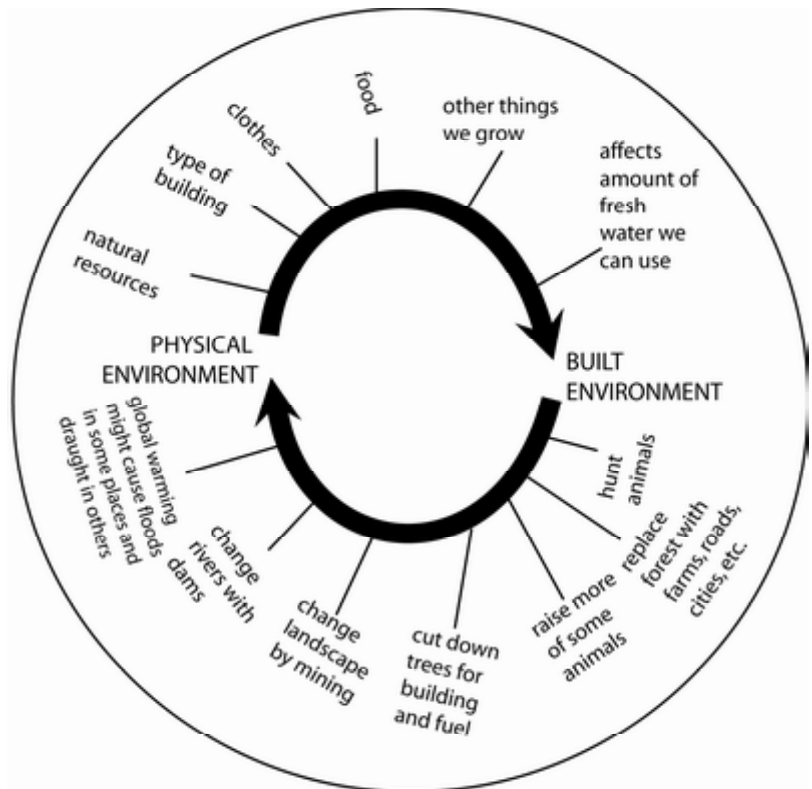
food

other things we grow

clothes

type of building

affects amount of fresh water we can use

natural resources

PHYSICAL ENVIRONMENT

BUILT ENVIRONMENT

global warming might cause floods in some places and draught in others

hunt animals

replace forest with farms, roads, cities, etc.

change rivers with dams

change landscape by mining

cut down trees for building and fuel

raise more of some animals